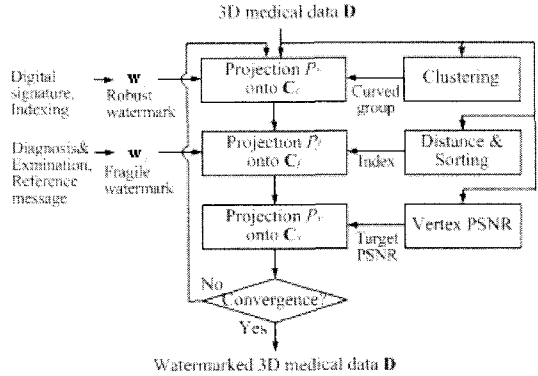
3D medical data **D**

Digital signature, Indexing

**w** Robust watermark

Projection $P_r$ onto $\mathbf{C}_r$

Clustering

Curved group

Diagnosis& Examination, Reference message

**w** Fragile watermark

Projection $P_f$ onto $\mathbf{C}_f$

Index

Distance & Sorting

Projection $P_v$ onto $\mathbf{C}_v$

Target PSNR

Vertex PSNR

No

Convergence?

Yes

Watermarked 3D medical data **D**